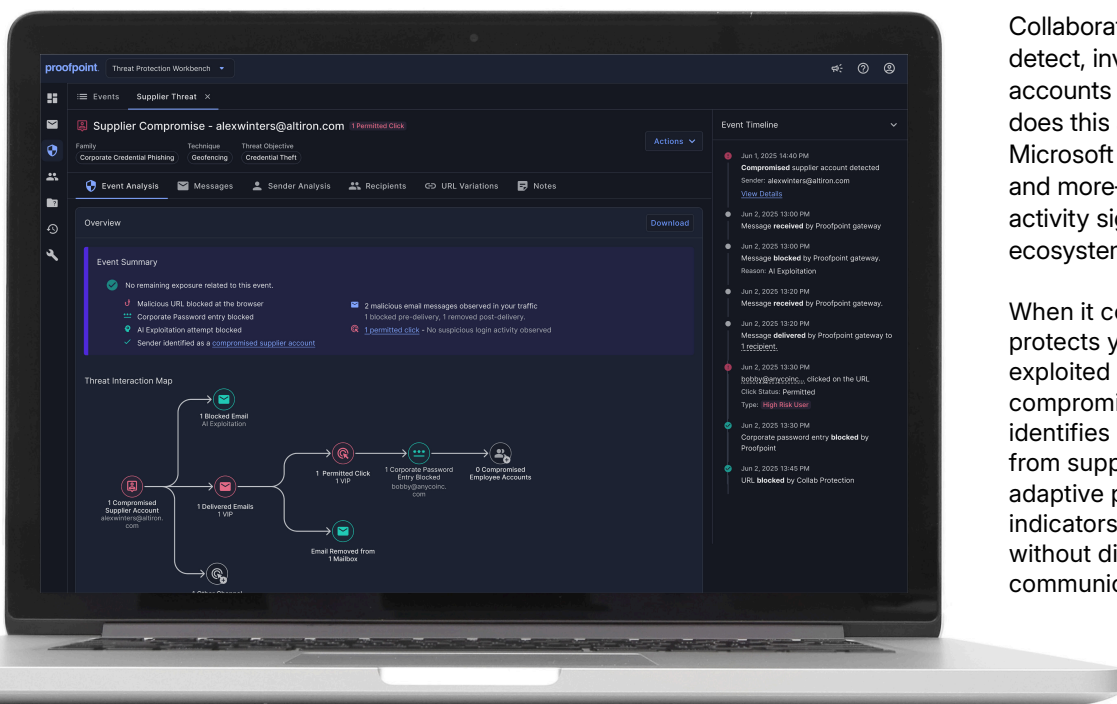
proofpoint. Threat Protection Workbench

Events Supplier Threat ×

Supplier Compromise - alexwinters@altiron.com 1 Permitted Click

Actions

Family Corporate Credential Phishing
Technique Geofencing
Threat Objective Credential Theft

Event Analysis Messages Sender Analysis Recipients URL Variations Notes

Overview Download

Event Summary

No remaining exposure related to this event.

Malicious URL blocked at the browser
Corporate Password entry blocked
AI Exploitation attempt blocked
Sender identified as a compromised supplier account

2 malicious email messages observed in your traffic
1 blocked pre-delivery, 1 removed post-delivery.
1 permitted click - No suspicious login activity observed

Threat Interaction Map

1 Blocked Email
AI Exploitation

1 Compromised Supplier Account
alexwinters@altiron.com

1 Delivered Emails
1 VIP

1 Permitted Click
1 VIP

1 Corporate Password Entry Blocked
bobby@anycoinc.com

0 Compromised Employee Accounts

Email Removed from 1 Mailbox

Event Timeline

Jun 1, 2025 14:40 PM
Compromised supplier account detected
Sender: alexwinters@altiron.com
View Details

Jun 2, 2025 13:00 PM
Message received by Proofpoint gateway

Jun 2, 2025 13:00 PM
Message blocked by Proofpoint gateway.
Reason: AI Exploitation

Jun 2, 2025 13:20 PM
Message received by Proofpoint gateway.

Jun 2, 2025 13:20 PM
Message delivered by Proofpoint gateway to 1 recipient.

Jun 2, 2025 13:30 PM
bobby@anycoinc.com clicked on the URL
Click Status: Permitted
Type: High Risk User

Jun 2, 2025 13:30 PM
Corporate password entry blocked by Proofpoint

Jun 2, 2025 13:45 PM
URL blocked by Collab Protection

Collaborat
detect, inv
accounts
does this
Microsoft
and more
activity sig
ecosysten

When it co
protects y
exploited
compromi
identifies
from supp
adaptive p
indicators
without di
communic